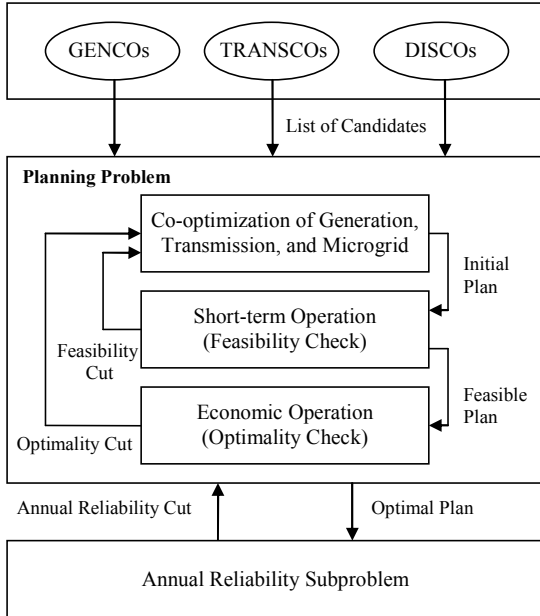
GENCOs

TRANSCOs

DISCOs

List of Candidates

Planning Problem

Co-optimization of Generation, Transmission, and Microgrid

Initial Plan

Short-term Operation (Feasibility Check)

Feasibility Cut

Feasible Plan

Economic Operation (Optimality Check)

Optimality Cut

Annual Reliability Cut

Optimal Plan

Annual Reliability Subproblem